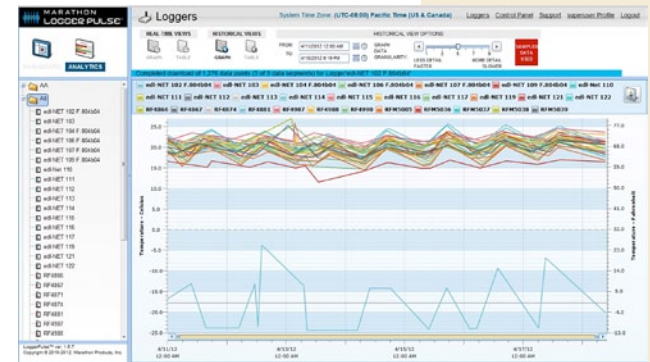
MARATHON LOGGER PULSE

ANALYTICS

Loggers

System Time Zone (UTC-08:00) Pacific Time (US & Canada) Loggers Control Panel Support supervisor Profile Logout

REAL TIME VIEWS
GRAPH TABLE

HISTORICAL VIEWS
GRAPH TABLE

HISTORICAL VIEW OPTIONS
FROM 4/11/2012 12:00 AM
TO 4/18/2012 8:19 PM
GRAPH DATA GRANULARITY
LESS DETAIL FASTER
MORE DETAIL SLOWER

SAMPLES DATA VIEW

Completed download of 1,270 data points (1 of 3 data segments) for Logger'edl-NET 102 F.804b04'

AA
All
edl-NET 102 F.804b04
edl-NET 103
edl-NET 104 F.804b04
edl-NET 106 F.804b04
edl-NET 107 F.804b04
edl-NET 109 F.804b04
edl-Net 110
edl-NET 111
edl-NET 112
edl-NET 113
edl-NET 114
edl-NET 115
edl-NET 116
edl-NET 117
edl-NET 119
edl-NET 121
edl-NET 122
RF4866
RF4867
RF4871
RF4874
RF4881
RF4887
RF4888

edl-NET 102 F.804b04 edl-NET 103 edl-NET 104 F.804b04 edl-NET 106 F.804b04 edl-NET 107 F.804b04 edl-NET 109 F.804b04 edl-Net 110 edl-NET 111 edl-NET 112 edl-NET 113 edl-NET 114 edl-NET 115 edl-NET 116 edl-NET 117 edl-NET 119 edl-NET 121 edl-NET 122 RF4866 RF4867 RF4874 RF4881 RF4887 RF4888 RFM5005 RFM5036 RFM5037 RFM5038 RFM5039

Temperature - Celsius
25.0
20.0
15.0
10.0
5.0
0.0
-5.0
-10.0
-15.0
-20.0
-25.0

Temperature - Fahrenheit
77.0
68.0
59.0
50.0
41.0
32.0
23.0
14.0
5.0
-4.0
-13.0

4/11/12 12:00 AM
4/13/12 12:00 AM
4/15/12 12:00 AM
4/17/12 12:00 AM

LoggerPulse™ ver. 1.8.7
Copyright © 2010-2012, Marathon Products, Inc.